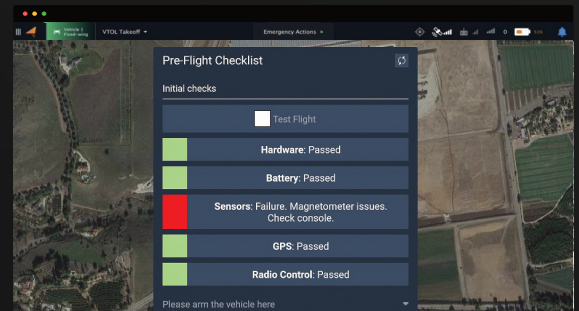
Vehicle 1
Fixed-wing

VTOL Takeoff

Emergency Actions

0

Pre-Flight Checklist

Initial checks

Test Flight

Hardware: Passed

Battery: Passed

Sensors: Failure. Magnetometer issues. Check console.

GPS: Passed

Radio Control: Passed

Please arm the vehicle here